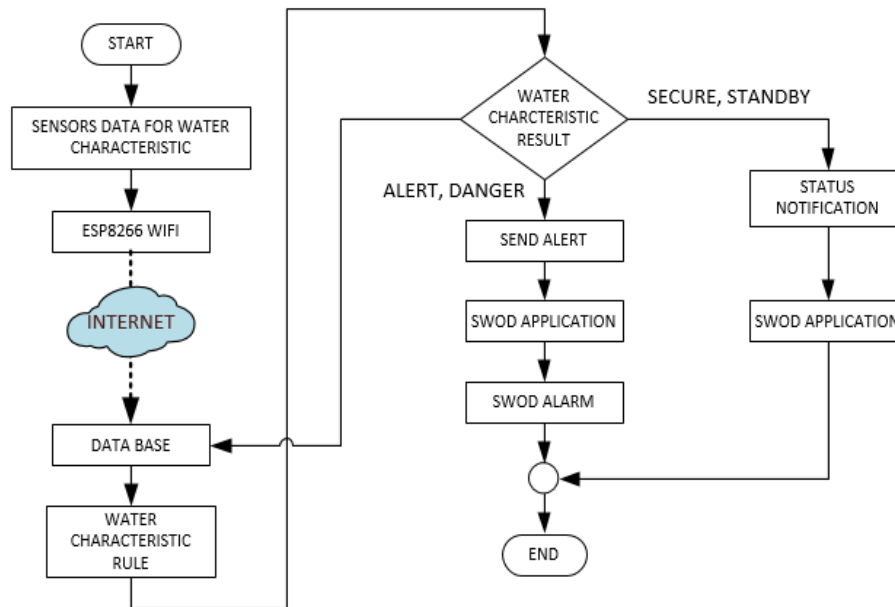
START

SENSORS DATA FOR WATER CHARACTERISTIC

ESP8266 WIFI

INTERNET

DATA BASE

WATER CHARACTERISTIC RULE

WATER CHARCTERISTIC RESULT

SECURE, STANDBY

ALERT, DANGER

SEND ALERT

SWOD APPLICATION

SWOD ALARM

STATUS NOTIFICATION

SWOD APPLICATION

END